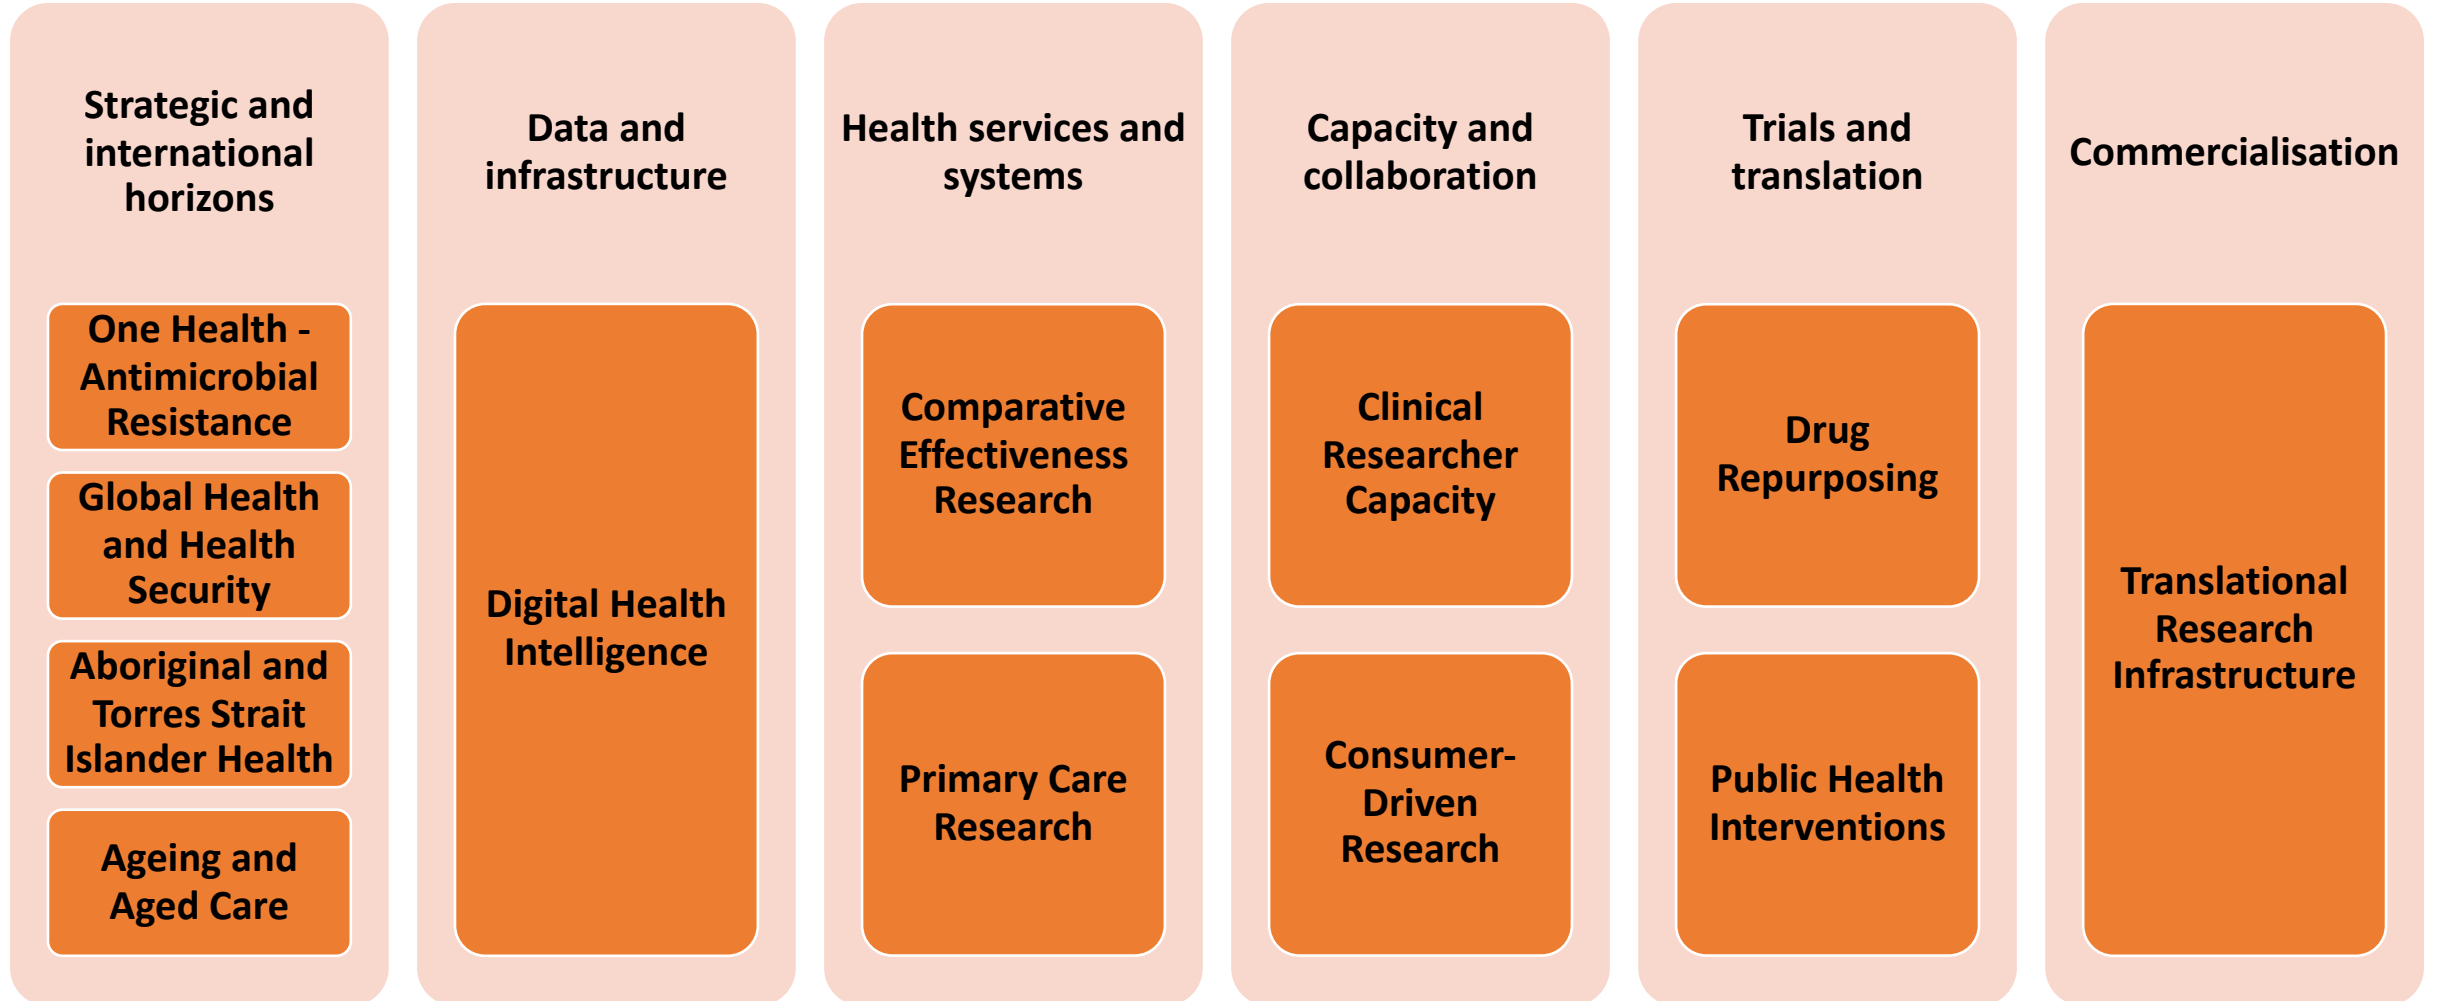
Strategic and international horizons

One Health - Antimicrobial Resistance

Global Health and Health Security

Aboriginal and Torres Strait Islander Health

Ageing and Aged Care

Data and infrastructure

Digital Health Intelligence

Health services and systems

Comparative Effectiveness Research

Primary Care Research

Capacity and collaboration

Clinical Researcher Capacity

Consumer-Driven Research

Trials and translation

Drug Repurposing

Public Health Interventions

Commercialisation

Translational Research Infrastructure